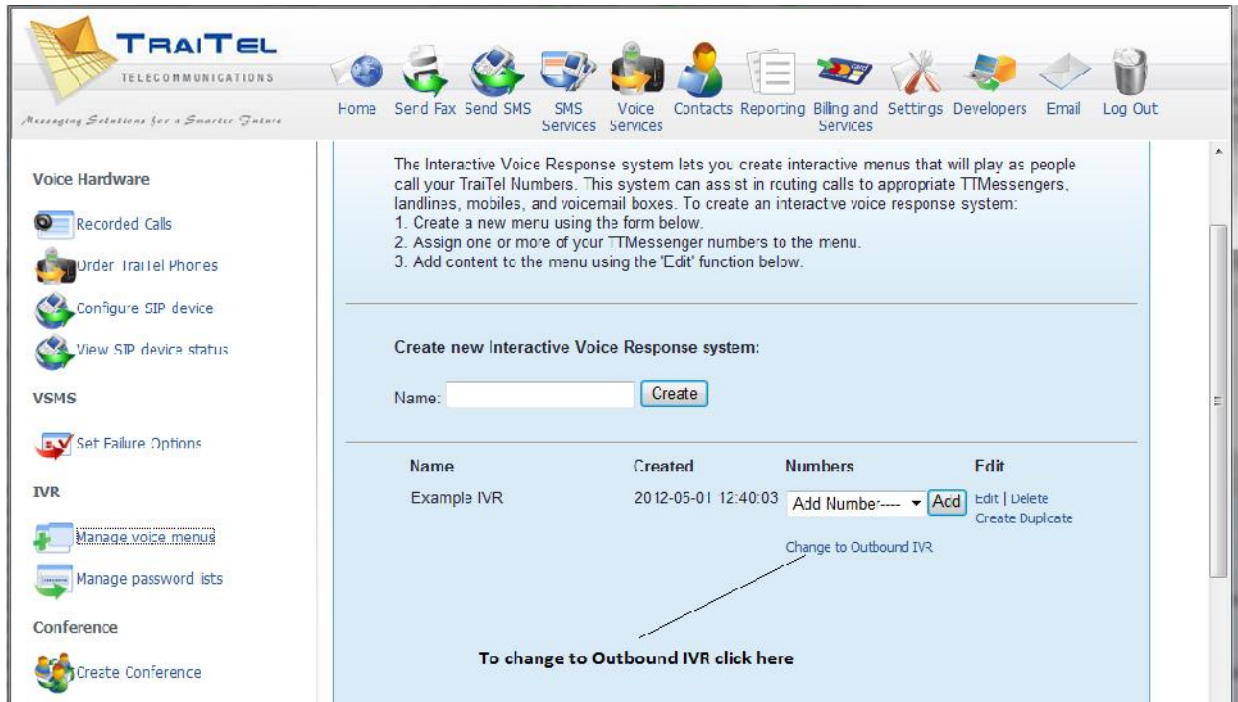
TRAITEL
TELECOMMUNICATIONS
Messaging Solutions for a Smarter Future

Home Send Fax Send SMS SMS Services Voice Services Contacts Reporting Billing and Services Settings Developers Email Log Out

Voice Hardware

Recorded Calls

Order TraiTel Phones

Configure SIP device

View SIP device status

VSMS

Set Failure Options

IVR

Manage voice menus

Manage password lists

Conference

Create Conference

The Interactive Voice Response system lets you create interactive menus that will play as people call your TraiTel Numbers. This system can assist in routing calls to appropriate TTMessengers, landlines, mobiles, and voicemail boxes. To create an interactive voice response system:
1. Create a new menu using the form below.
2. Assign one or more of your TTMessenger numbers to the menu.
3. Add content to the menu using the 'Edit' function below.

Create new Interactive Voice Response system:

Name: Create

| Name | Created | Numbers | Edit |
|---|---|---|---|
| Example IVR | 2012-05-01 12:40:03 | Add Number---- Add | Edit \| Delete Create Duplicate |

Change to Outbound IVR

To change to Outbound IVR click here